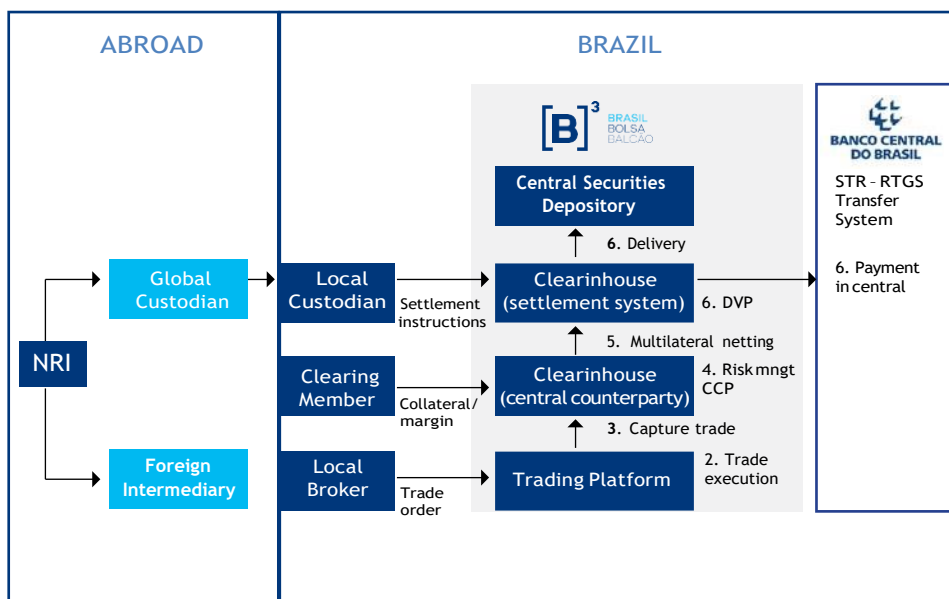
ABROAD

BRAZIL

$[B]^3$ BRASIL BOLSA BALCÃO

BANCO CENTRAL DO BRASIL

Central Securities Depository

STR – RTGS Transfer System

6. Delivery

Global Custodian

Local Custodian

Settlement instructions

Clearinhouse (settlement system)

6. DVP

6. Payment in central

5. Multilateral netting

NRI

Clearing Member

Collateral/ margin

Clearinhouse (central counterparty)

4. Risk mngt CCP

3. Capture trade

Foreign Intermediary

Local Broker

Trade order

Trading Platform

2. Trade execution